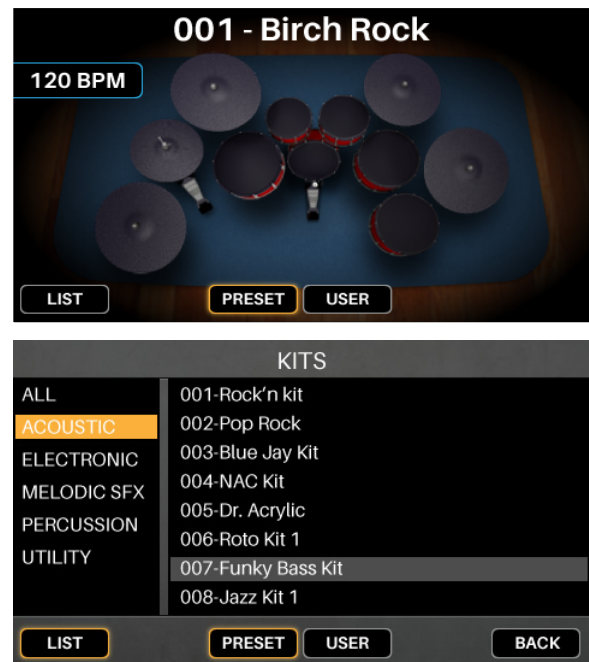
001 - Birch Rock

120 BPM

LIST
PRESET
USER

KITS

ALL
ACOUSTIC
ELECTRONIC
MELODIC SFX
PERCUSSION
UTILITY

001-Rock'n kit
002-Pop Rock
003-Blue Jay Kit
004-NAC Kit
005-Dr. Acrylic
006-Roto Kit 1
007-Funky Bass Kit
008-Jazz Kit 1

LIST
PRESET
USER
BACK